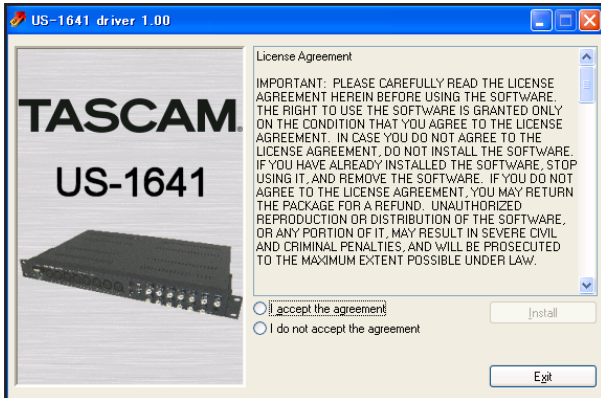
US-1641 driver 1.00

TASCAM.
US-1641

License Agreement

IMPORTANT: PLEASE CAREFULLY READ THE LICENSE AGREEMENT HEREIN BEFORE USING THE SOFTWARE. THE RIGHT TO USE THE SOFTWARE IS GRANTED ONLY ON THE CONDITION THAT YOU AGREE TO THE LICENSE AGREEMENT. IN CASE YOU DO NOT AGREE TO THE LICENSE AGREEMENT, DO NOT INSTALL THE SOFTWARE. IF YOU HAVE ALREADY INSTALLED THE SOFTWARE, STOP USING IT, AND REMOVE THE SOFTWARE. IF YOU DO NOT AGREE TO THE LICENSE AGREEMENT, YOU MAY RETURN THE PACKAGE FOR A REFUND. UNAUTHORIZED REPRODUCTION OR DISTRIBUTION OF THE SOFTWARE, OR ANY PORTION OF IT, MAY RESULT IN SEVERE CIVIL AND CRIMINAL PENALTIES, AND WILL BE PROSECUTED TO THE MAXIMUM EXTENT POSSIBLE UNDER LAW.

I accept the agreement
I do not accept the agreement

Install

Exit